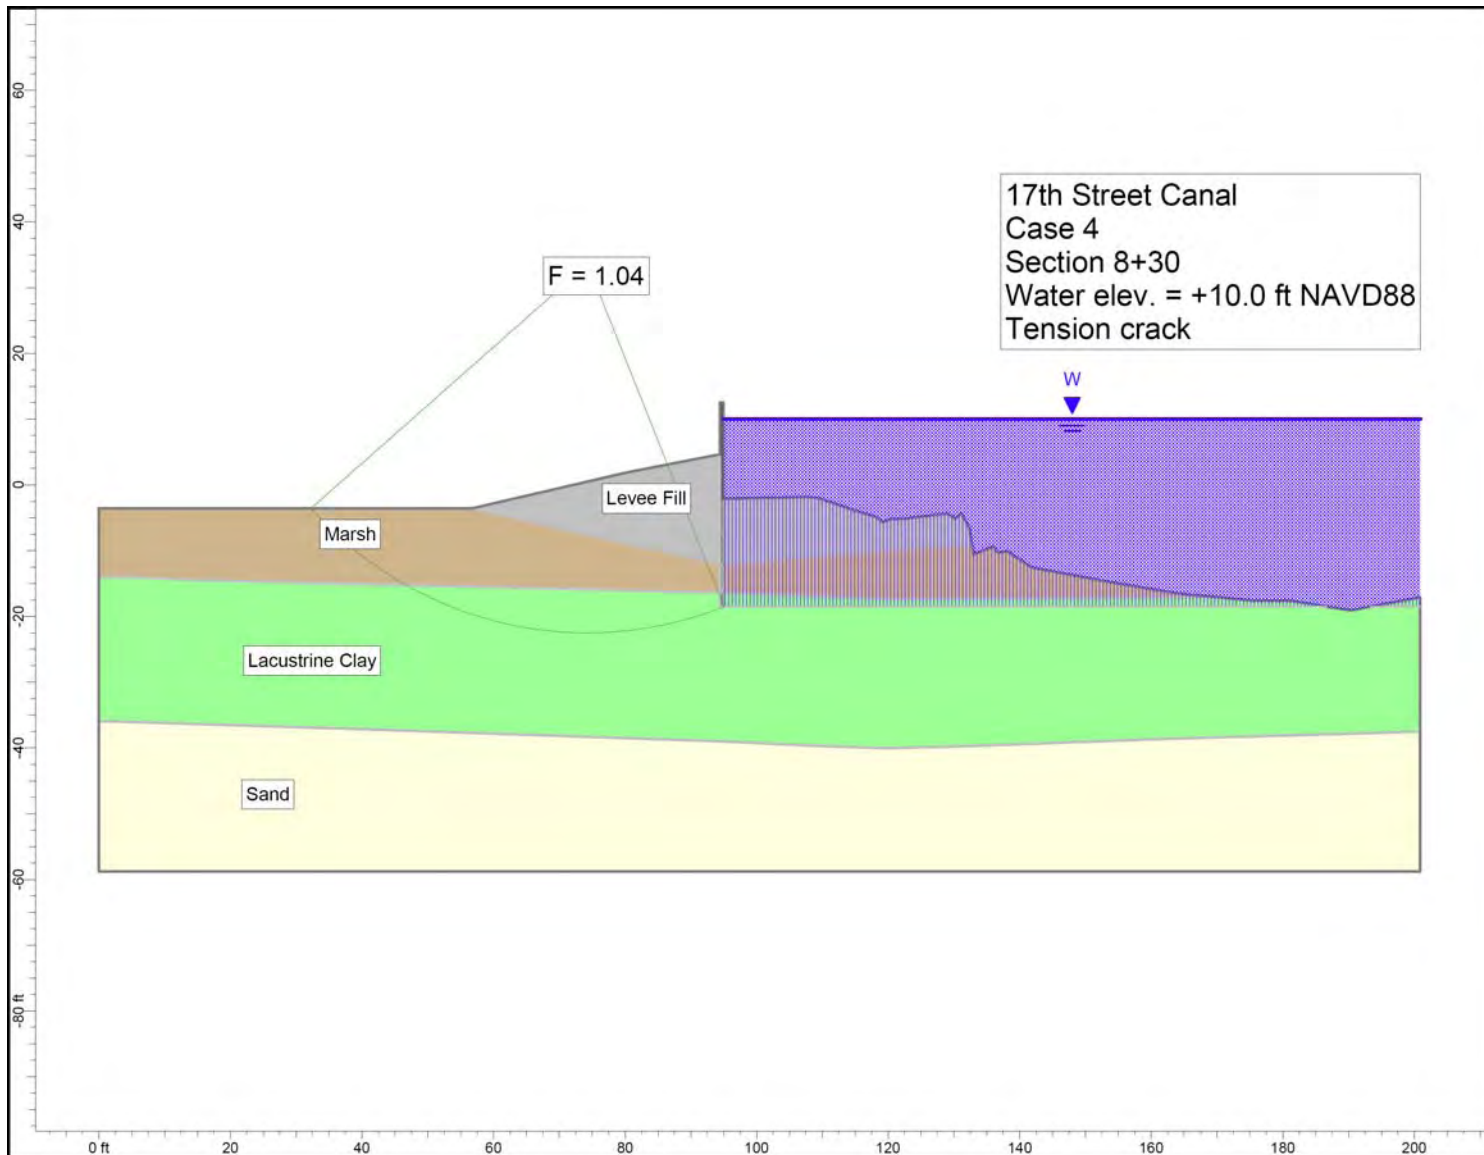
17th Street Canal
Case 4
Section 8+30
Water elev. = +10.0 ft NAVD88
Tension crack

F = 1.04

W

Levee Fill

Marsh

Lacustrine Clay

Sand

60
40
20
0
-20
-40
-60
-80 ft

0 ft
20
40
60
80
100
120
140
160
180
200